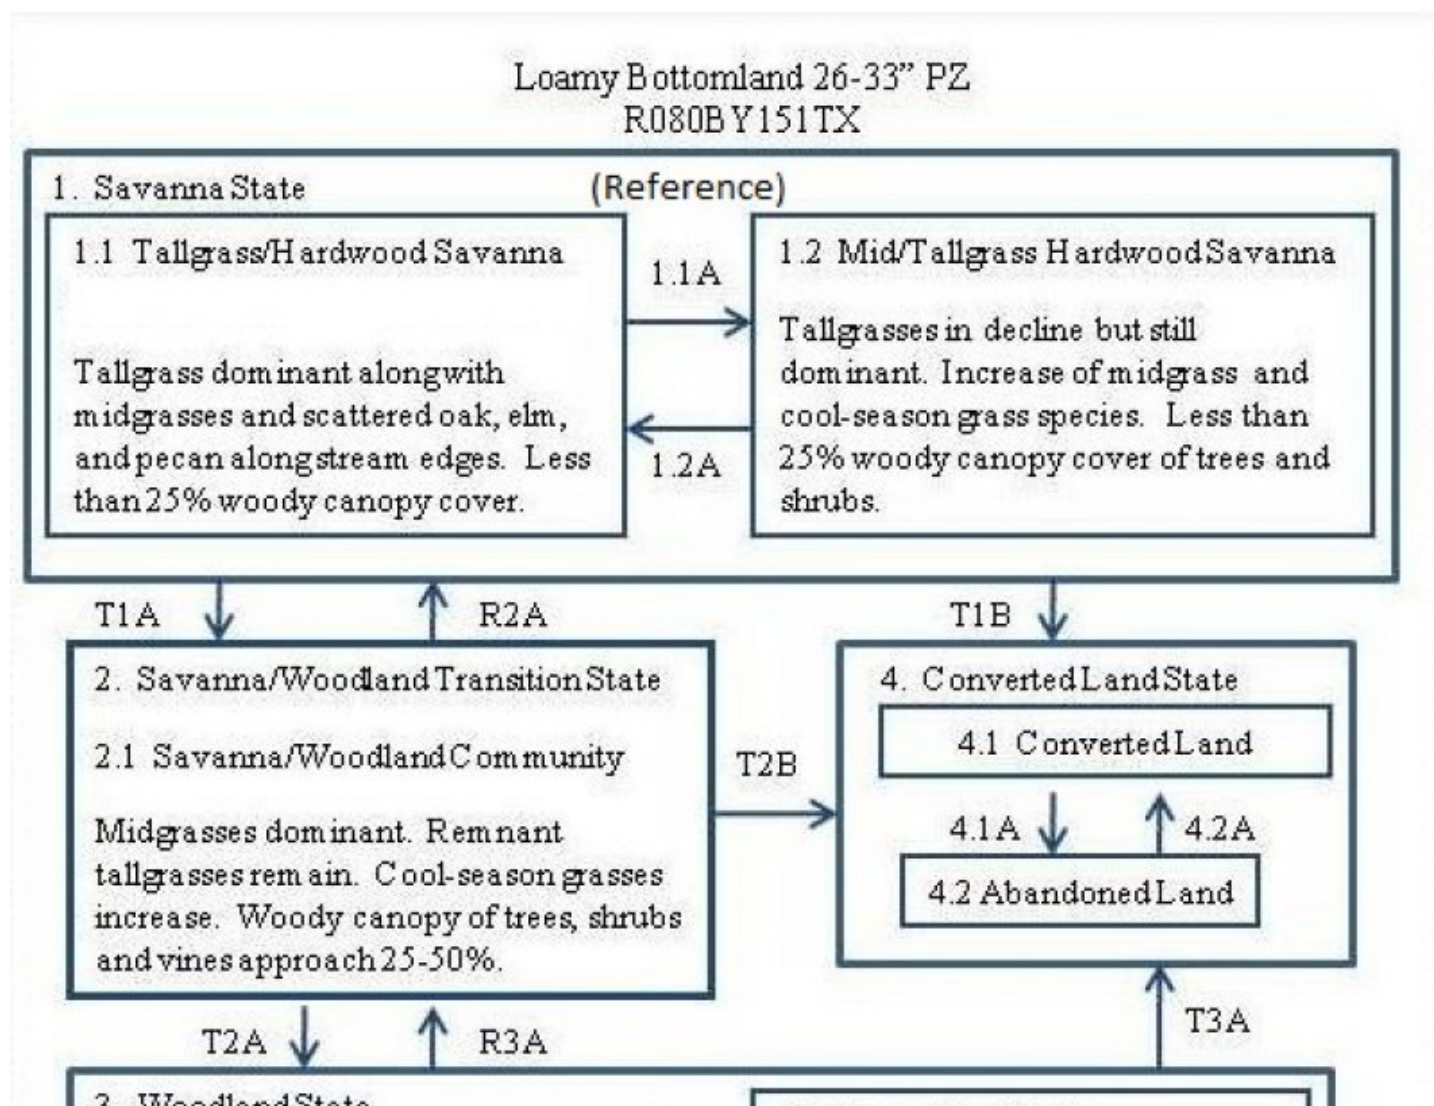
Loamy Bottomland 26-33" PZ
R080BY151TX

1. Savanna State (Reference)

1.1 Tallgrass/Hardwood Savanna

Tallgrass dominant along with midgrasses and scattered oak, elm, and pecan along stream edges. Less than 25% woody canopy cover.

1.1A

1.2A

1.2 Mid/Tallgrass Hardwood Savanna

Tallgrasses in decline but still dominant. Increase of midgrass and cool-season grass species. Less than 25% woody canopy cover of trees and shrubs.

T1A

R2A

T1B

2. Savanna/Woodland Transition State

2.1 Savanna/Woodland Community

Midgrasses dominant. Remnant tallgrasses remain. Cool-season grasses increase. Woody canopy of trees, shrubs and vines approach 25-50%.

T2B

4. Converted Land State

4.1 Converted Land

4.1A

4.2A

4.2 Abandoned Land

T3A

T2A

R3A

3. Woodland State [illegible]